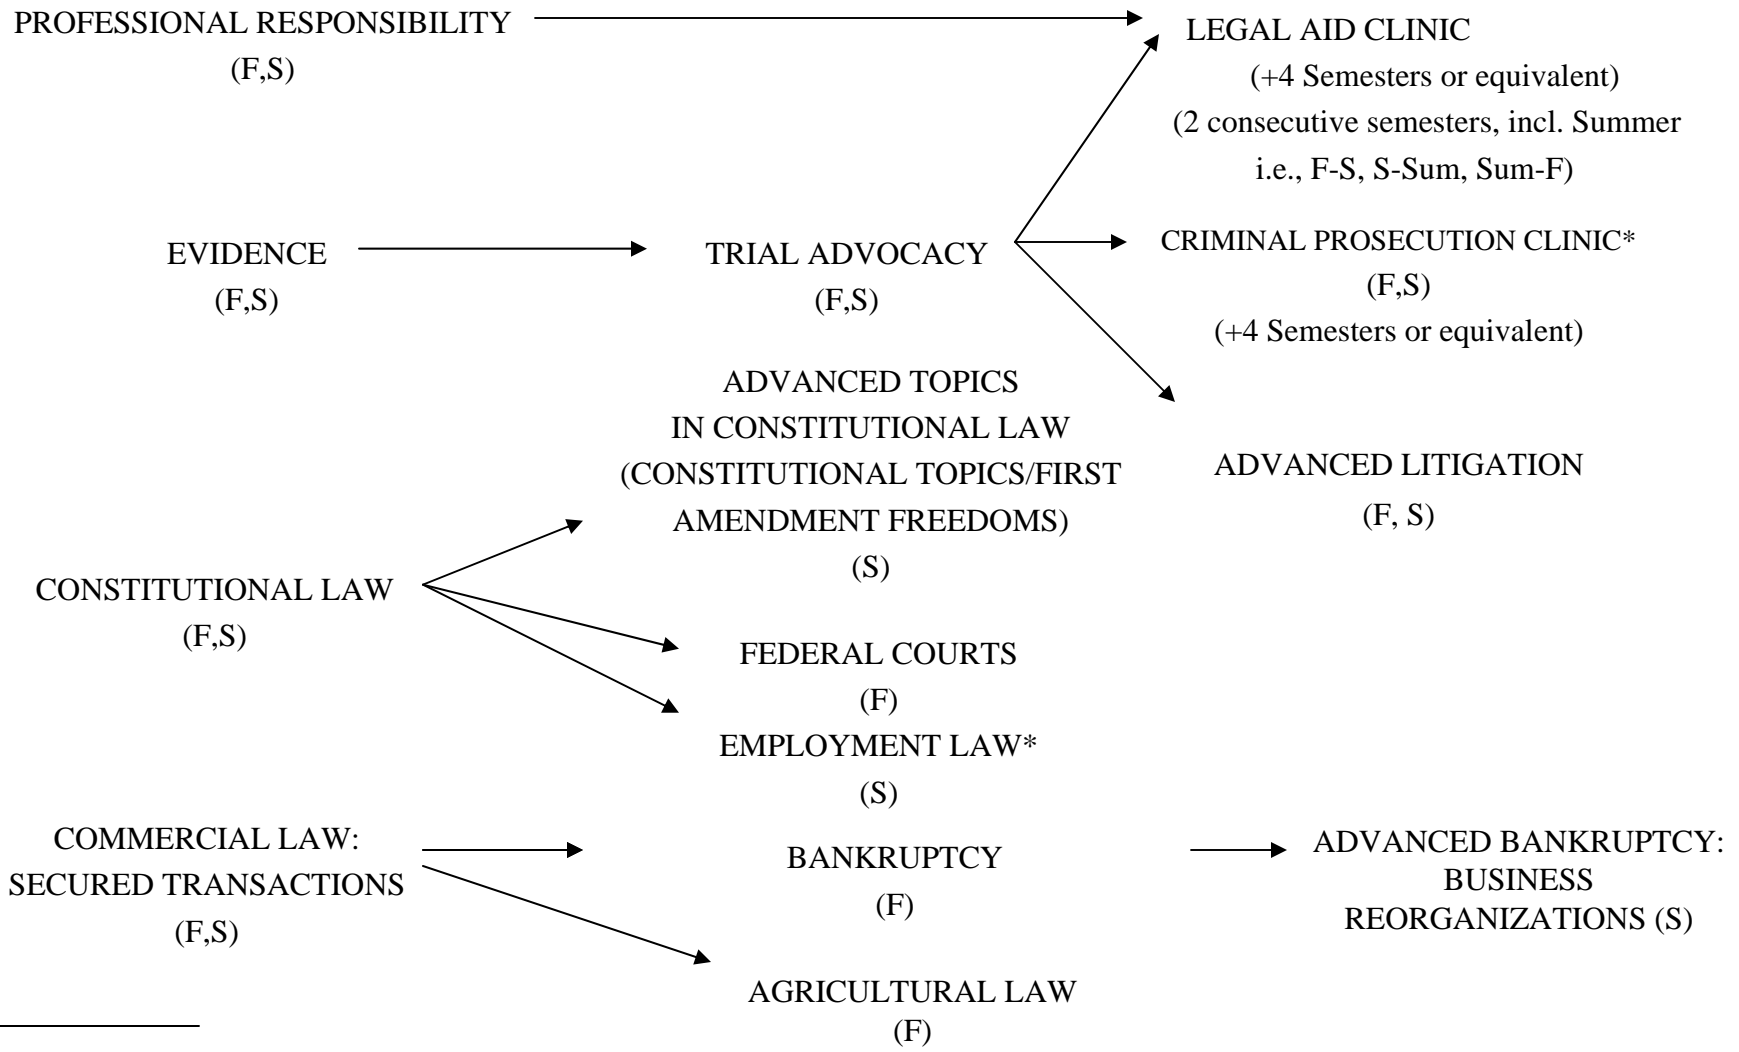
PROFESSIONAL RESPONSIBILITY
(F,S)

LEGAL AID CLINIC
(+4 Semesters or equivalent)
(2 consecutive semesters, incl. Summer
i.e., F-S, S-Sum, Sum-F)

EVIDENCE
(F,S)

TRIAL ADVOCACY
(F,S)

CRIMINAL PROSECUTION CLINIC*
(F,S)
(+4 Semesters or equivalent)

ADVANCED TOPICS
IN CONSTITUTIONAL LAW
(CONSTITUTIONAL TOPICS/FIRST
AMENDMENT FREEDOMS)
(S)

ADVANCED LITIGATION
(F, S)

CONSTITUTIONAL LAW
(F,S)

FEDERAL COURTS
(F)

EMPLOYMENT LAW*
(S)

COMMERCIAL LAW:
SECURED TRANSACTIONS
(F,S)

BANKRUPTCY
(F)

ADVANCED BANKRUPTCY:
BUSINESS
REORGANIZATIONS (S)

AGRICULTURAL LAW
(F)